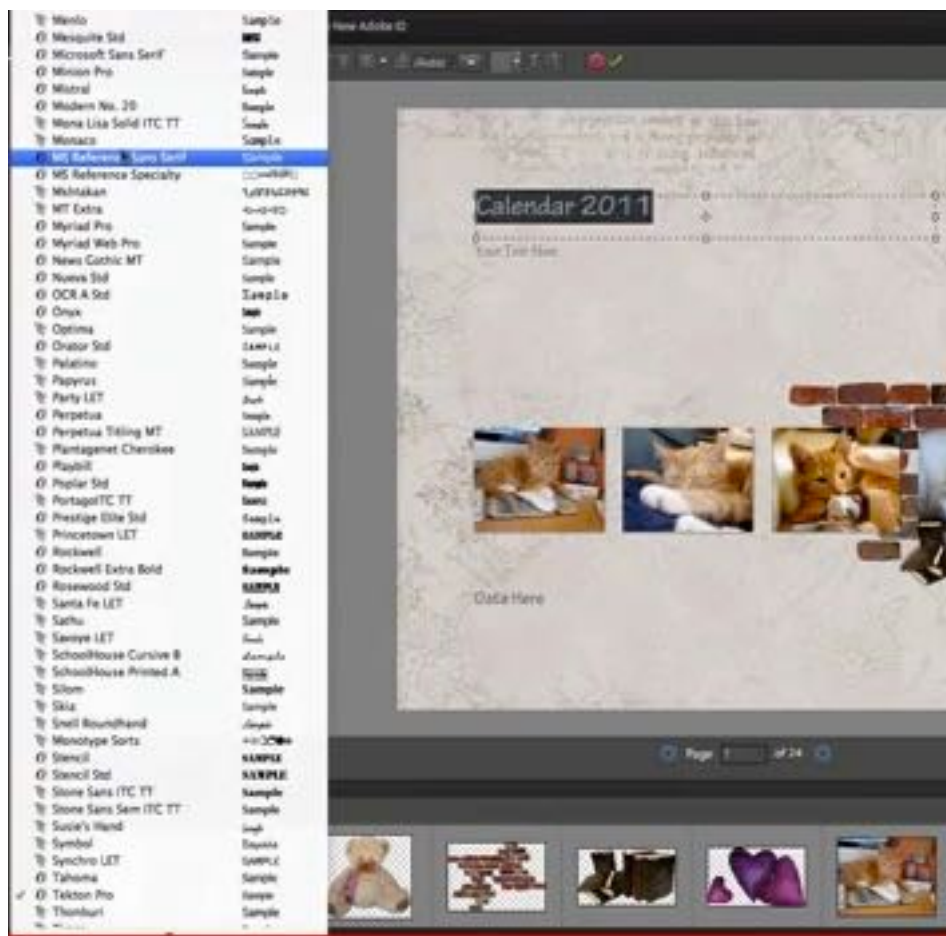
Menlo Sample
Mesquite Std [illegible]
Microsoft Sans Serif Sample
Minion Pro Sample
Mistral Sample
Modern No. 20 Sample
Mona Lisa Solid ITC TT Sample
Monaco Sample
MS Reference Sans Serif Sample
MS Reference Specialty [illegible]
Mshtakan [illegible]
MT Extra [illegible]
Myriad Pro Sample
Myriad Web Pro Sample
News Gothic MT Sample
Nueva Std Sample
OCR A Std Sample
Onyx Sample
Optima Sample
Orator Std SAMPLE
Palatino Sample
Papyrus Sample
Party LET Sample
Perpetua Sample
Perpetua Titling MT SAMPLE
Plantagenet Cherokee Sample
Playbill Sample
Poplar Std Sample
PortagoITC TT Sample
Prestige Elite Std Sample
Princetown LET SAMPLE
Rockwell Sample
Rockwell Extra Bold Sample
Rosewood Std SAMPLE
Santa Fe LET Sample
Sathu Sample
Savoye LET Sample
SchoolHouse Cursive B Sample
SchoolHouse Printed A Sample
Silom Sample
Skia Sample
Snell Roundhand Sample
Monotype Sorts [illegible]
Stencil SAMPLE
Stencil Std SAMPLE
Stone Sans ITC TT Sample
Stone Sans Sem ITC TT Sample
Susie's Hand Sample
Symbol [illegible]
Synchro LET SAMPLE
Tahoma Sample
Tekton Pro Sample
Thonburi Sample

New Adobe ID

Calendar 2011
Your Text Here

Date Here

Page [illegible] of 24